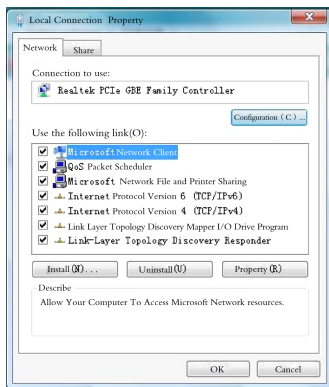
Local Connection Property

Network Share

Connection to use:

Realtek PCIe GBE Family Controller

Configuration (C)...

Use the following link(O):

Microsoft Network Client
QoS Packet Scheduler
Microsoft Network File and Printer Sharing
Internet Protocol Version 6 (TCP/IPv6)
Internet Protocol Version 4 (TCP/IPv4)
Link Layer Topology Discovery Mapper I/O Drive Program
Link-Layer Topology Discovery Responder

Install(N)... Uninstall(U) Property(R)

Describe

Allow Your Computer To Access Microsoft Network resources.

OK Cancel